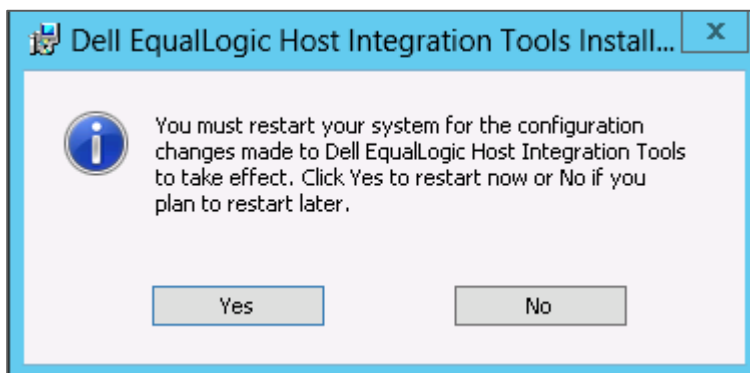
Dell EqualLogic Host Integration Tools Install...

x

You must restart your system for the configuration changes made to Dell EqualLogic Host Integration Tools to take effect. Click Yes to restart now or No if you plan to restart later.

Yes

No